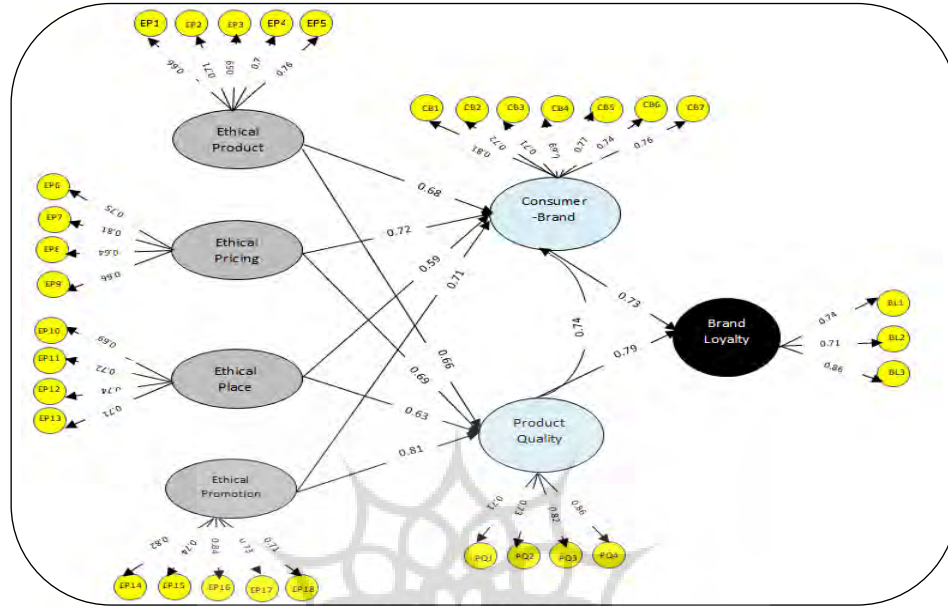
EP1 EP2 EP3 EP4 EP5

0.66 0.71 0.69 0.7 0.76

Ethical Product

CB1 CB2 CB3 CB4 CB5 CB6 CB7

0.81 0.72 0.71 0.69 0.77 0.74 0.76

EP6 EP7 EP8 EP9

0.75 0.81 0.64 0.66

Ethical Pricing

0.68

0.72

Consumer -Brand

0.59

0.71

EP10 EP11 EP12 EP13

0.69 0.72 0.74 0.71

Ethical Place

0.73

0.74

Brand Loyalty

0.74 0.71 0.86

BL1 BL2 BL3

0.66

0.69

0.79

0.63

Product Quality

0.81

Ethical Promotion

0.71 0.73 0.82 0.96

PQ1 PQ2 PQ3 PQ4

0.82 0.74 0.84 0.73 0.71

EP14 EP15 EP16 EP17 EP18